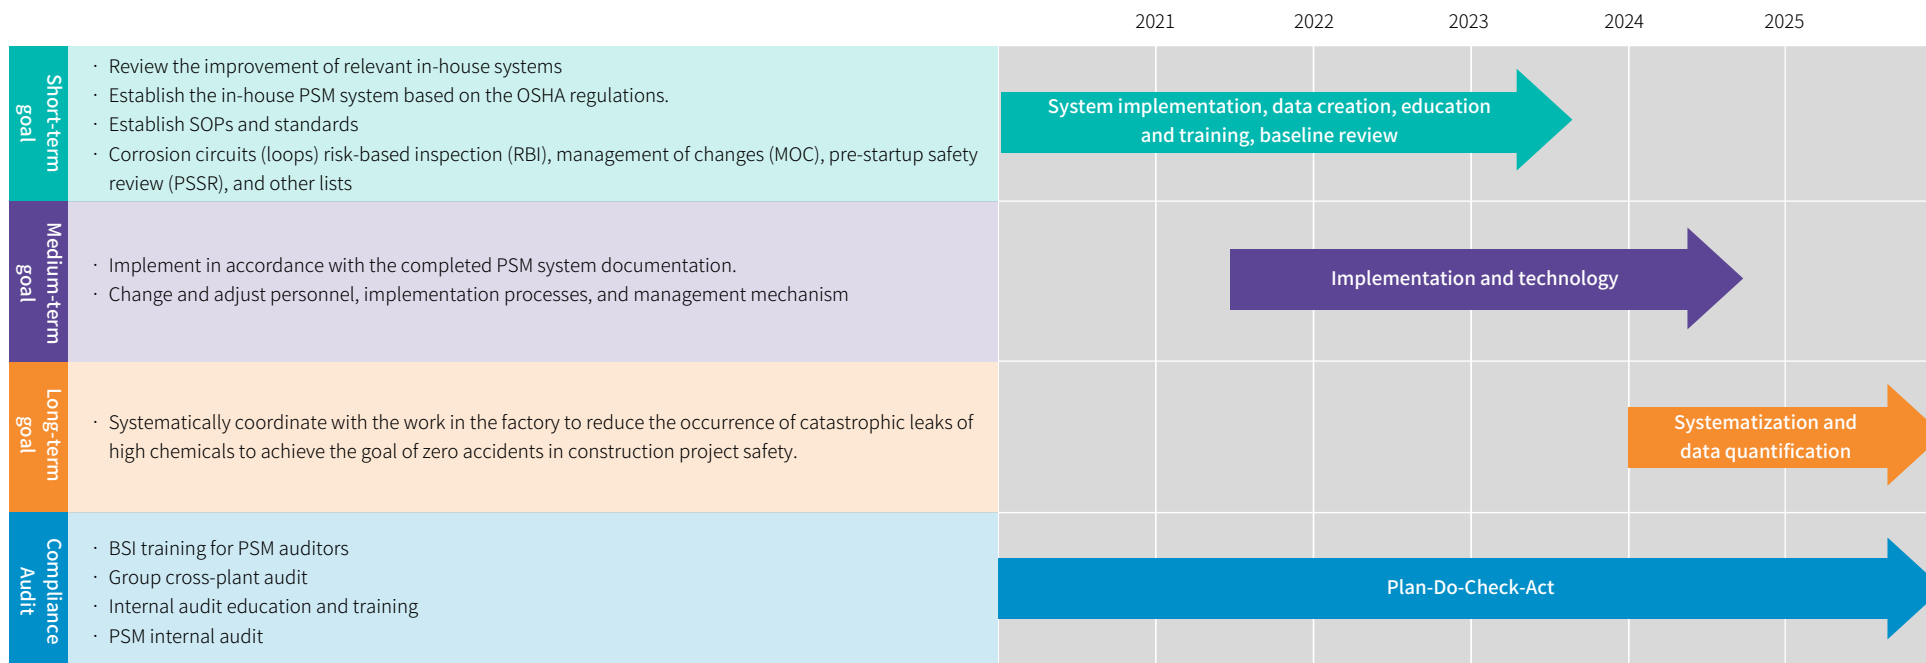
2021 2022 2023 2024 2025

Short-term goal

· Review the improvement of relevant in-house systems
· Establish the in-house PSM system based on the OSHA regulations.
· Establish SOPs and standards
· Corrosion circuits (loops) risk-based inspection (RBI), management of changes (MOC), pre-startup safety review (PSSR), and other lists

System implementation, data creation, education and training, baseline review

Medium-term goal

· Implement in accordance with the completed PSM system documentation.
· Change and adjust personnel, implementation processes, and management mechanism

Implementation and technology

Long-term goal

· Systematically coordinate with the work in the factory to reduce the occurrence of catastrophic leaks of high chemicals to achieve the goal of zero accidents in construction project safety.

Systematization and data quantification

Compliance Audit

· BSI training for PSM auditors
· Group cross-plant audit
· Internal audit education and training
· PSM internal audit

Plan-Do-Check-Act